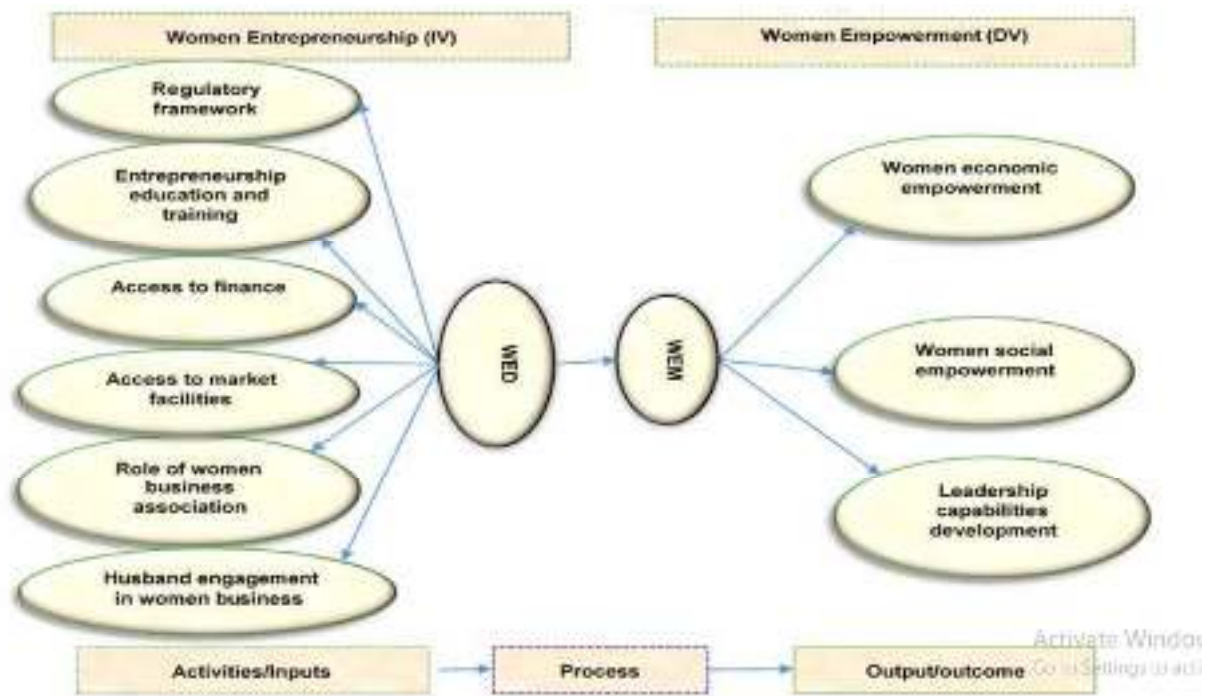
Women Entrepreneurship (IV)

Women Empowerment (DV)

Regulatory framework

Entrepreneurship education and training

Access to finance

Access to market facilities

Role of women business association

Husband engagement in women business

WED

WEM

Women economic empowerment

Women social empowerment

Leadership capabilities development

Activities/Inputs

Process

Output/outcome

Activate Windo
Go to Settings to act